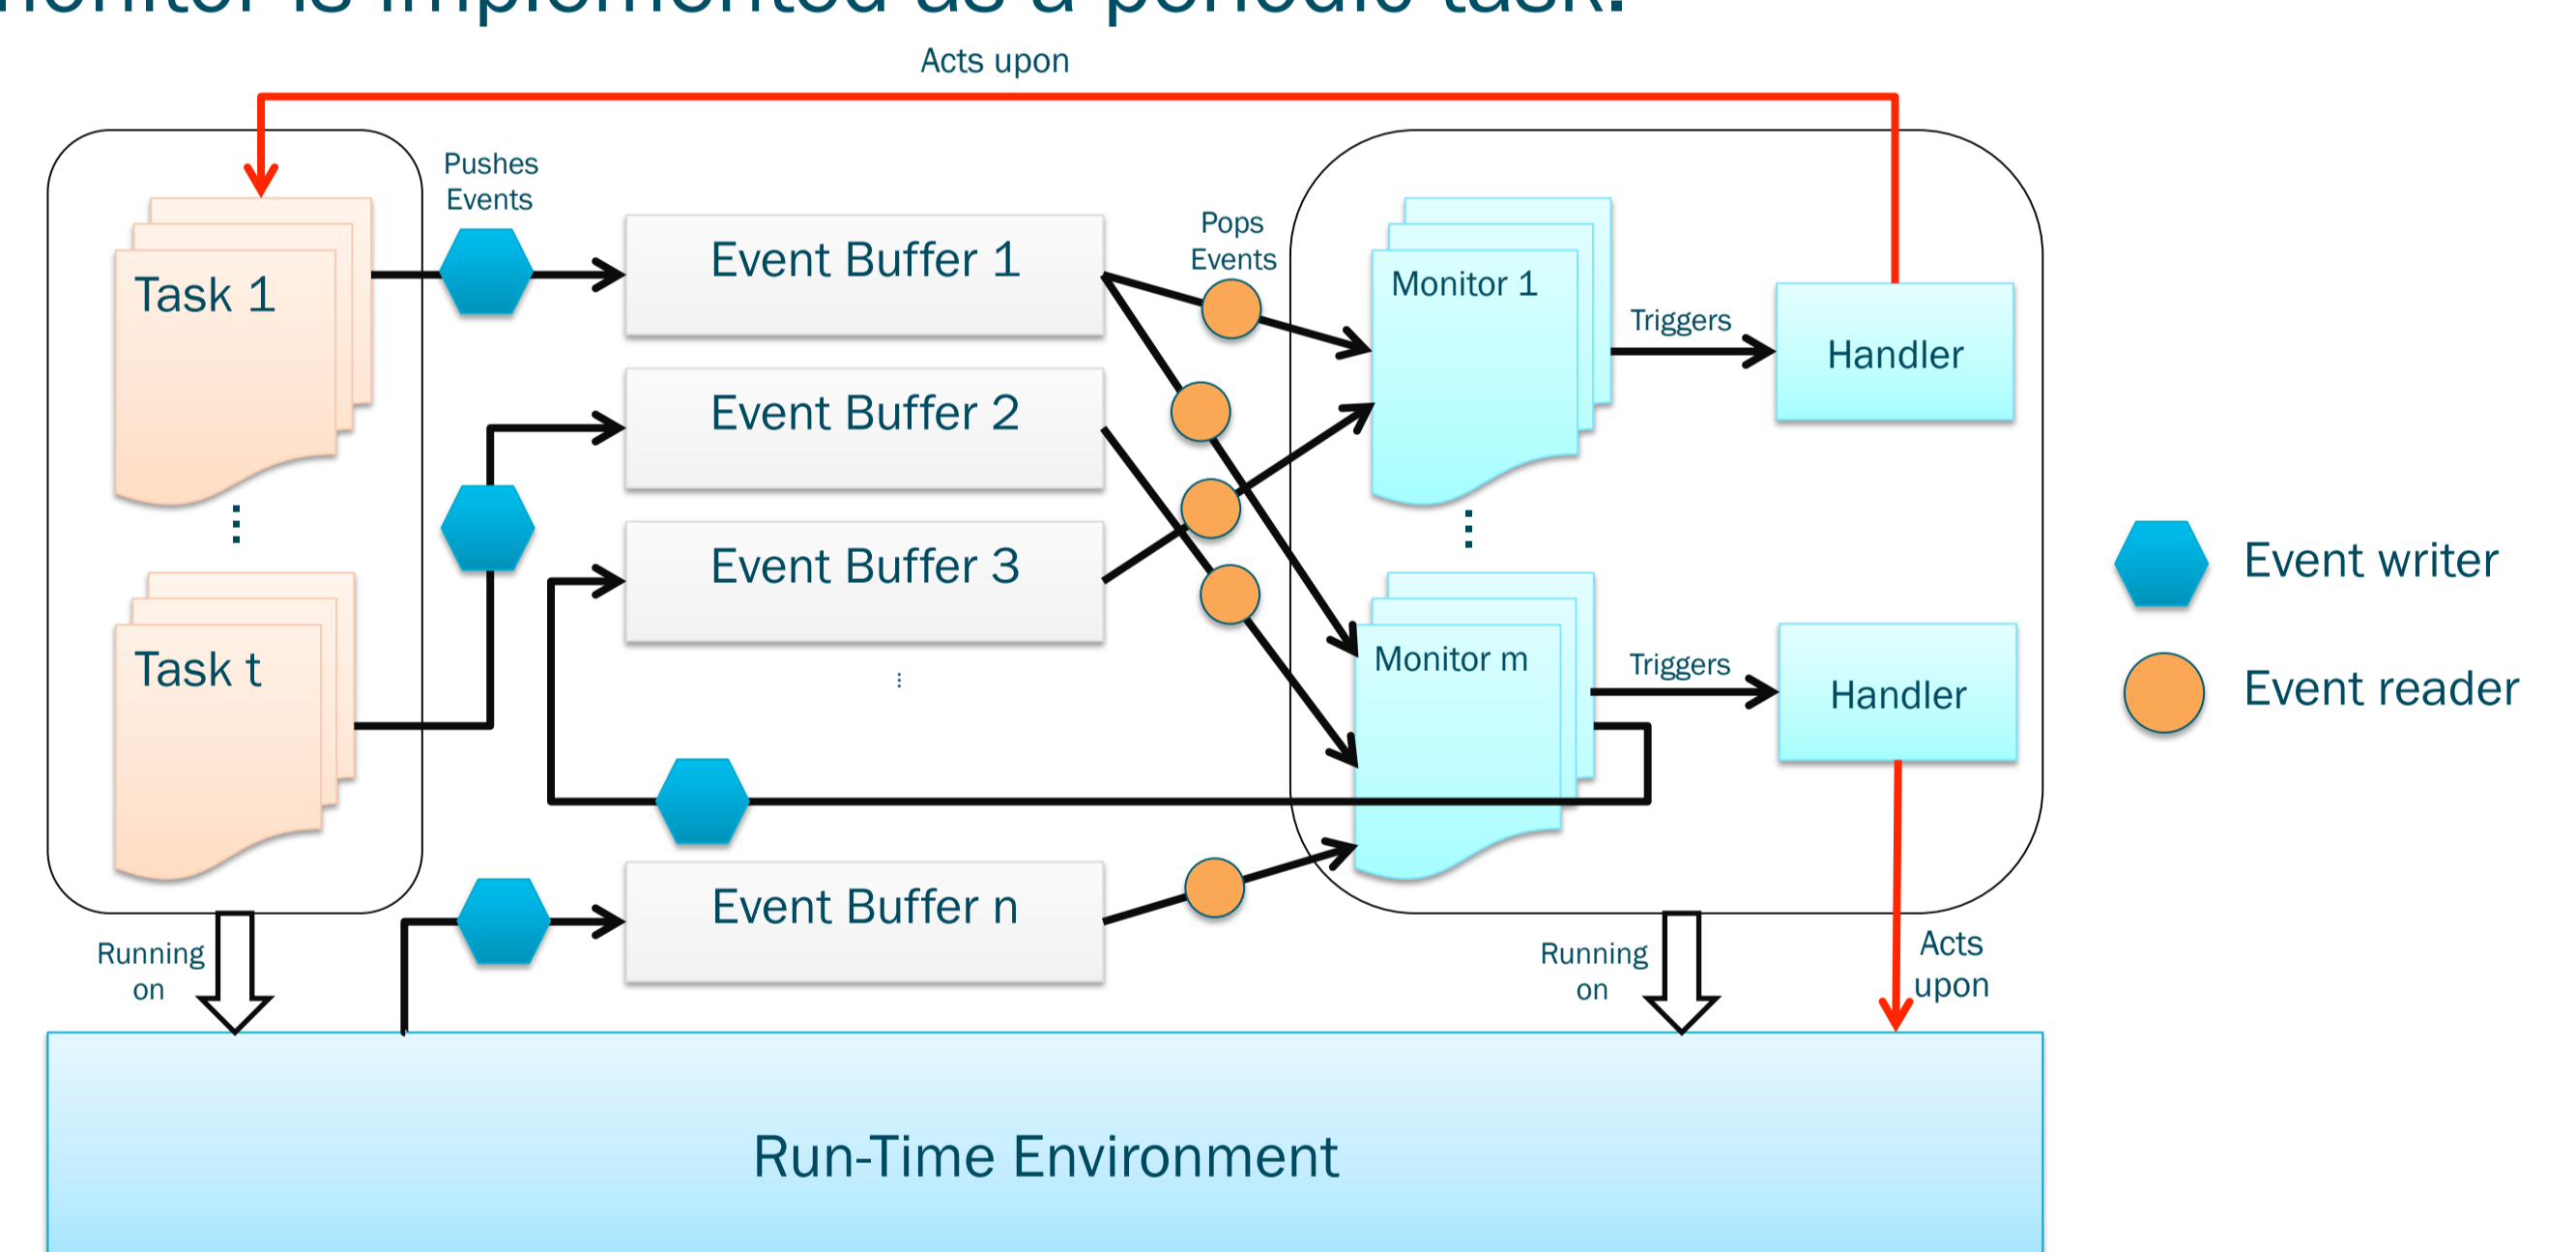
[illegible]onitor is implemented as a periodic task.

Acts upon

Pushes Events

Task 1

⋮

Task t

Event Buffer 1

Event Buffer 2

Event Buffer 3

⋮

Event Buffer n

Pops Events

Monitor 1

⋮

Monitor m

Triggers

Handler

Triggers

Handler

Event writer

Event reader

Running on

Running on

Acts upon

Run-Time Environment